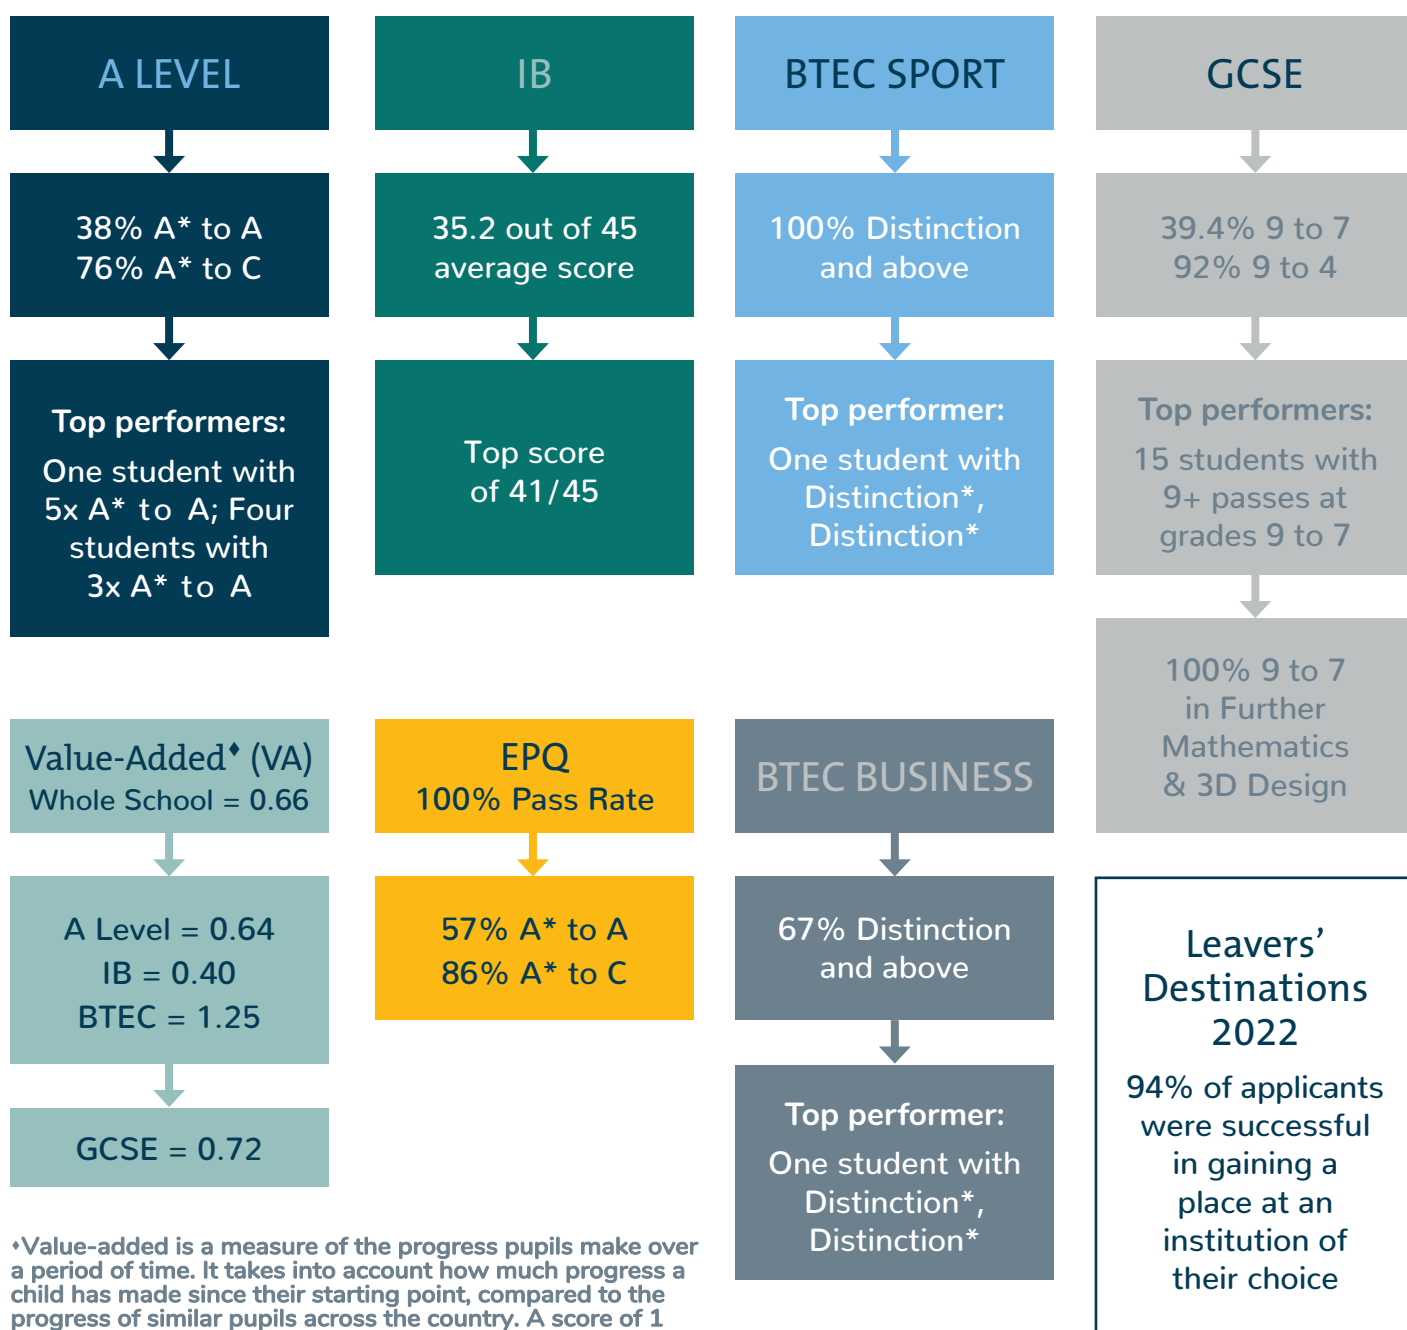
A LEVEL

38% A* to A
76% A* to C

Top performers:
One student with 5x A* to A; Four students with 3x A* to A

IB

35.2 out of 45 average score

Top score of 41/45

BTEC SPORT

100% Distinction and above

Top performer:
One student with Distinction*, Distinction*

GCSE

39.4% 9 to 7
92% 9 to 4

Top performers:
15 students with 9+ passes at grades 9 to 7

100% 9 to 7 in Further Mathematics & 3D Design

Value-Added♦ (VA)
Whole School = 0.66

A Level = 0.64
IB = 0.40
BTEC = 1.25

GCSE = 0.72

EPQ
100% Pass Rate

57% A* to A
86% A* to C

BTEC BUSINESS

67% Distinction and above

Top performer:
One student with Distinction*, Distinction*

Leavers' Destinations 2022

94% of applicants were successful in gaining a place at an institution of their choice

♦Value-added is a measure of the progress pupils make over a period of time. It takes into account how much progress a child has made since their starting point, compared to the progress of similar pupils across the country. A score of 1